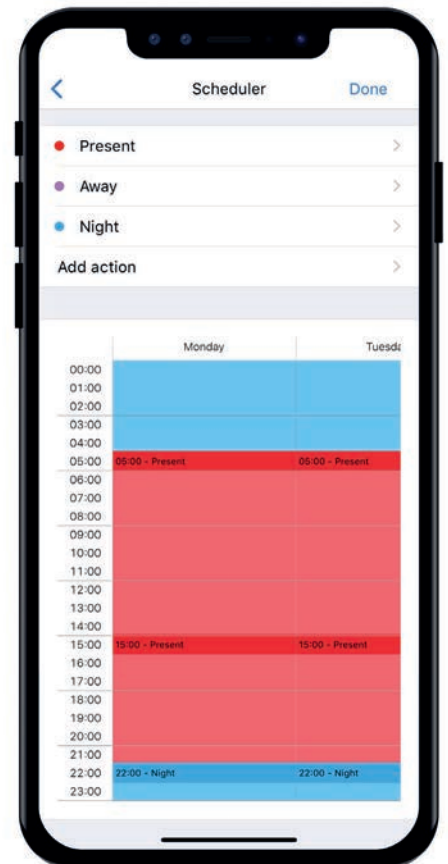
Scheduler Done

Present

Away

Night

Add action

| | Monday | Tuesda |
|---|---|---|
| 00:00 | | |
| 01:00 | | |
| 02:00 | | |
| 03:00 | | |
| 04:00 | | |
| 05:00 | 05:00 - Present | 05:00 - Present |
| 06:00 | | |
| 07:00 | | |
| 08:00 | | |
| 09:00 | | |
| 10:00 | | |
| 11:00 | | |
| 12:00 | | |
| 13:00 | | |
| 14:00 | | |
| 15:00 | 15:00 - Present | 15:00 - Present |
| 16:00 | | |
| 17:00 | | |
| 18:00 | | |
| 19:00 | | |
| 20:00 | | |
| 21:00 | | |
| 22:00 | 22:00 - Night | 22:00 - Night |
| 23:00 | | |